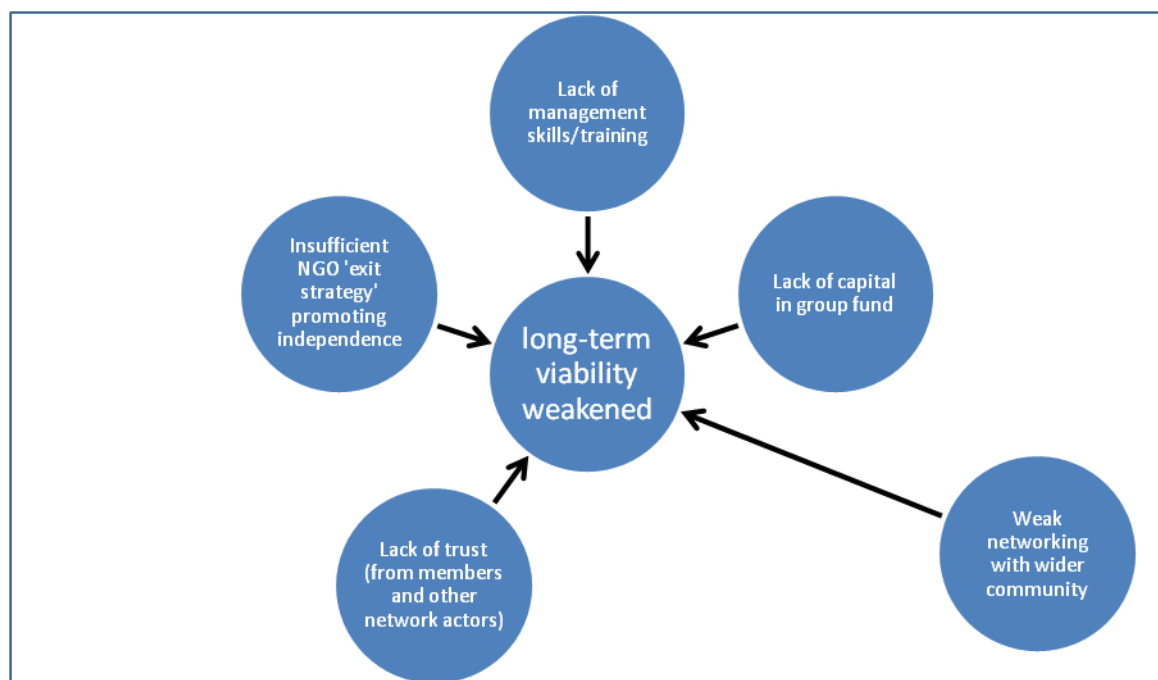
Lack of management skills/training

Insufficient NGO 'exit strategy' promoting independence

Lack of capital in group fund

long-term viability weakened

Lack of trust (from members and other network actors)

Weak networking with wider community